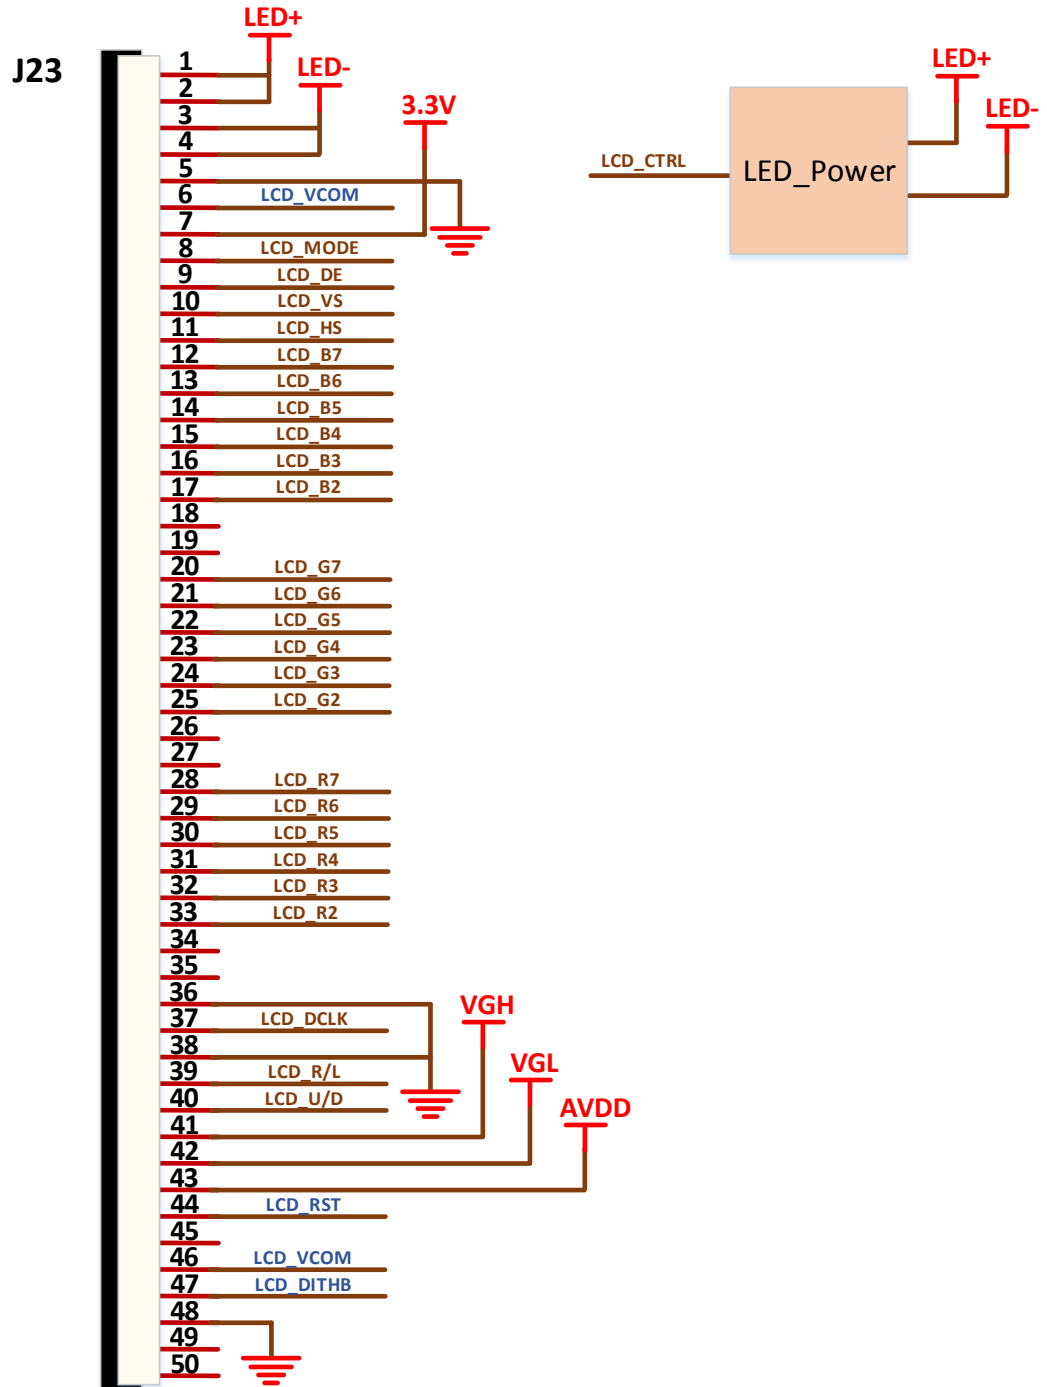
J23

LED+
LED-
3.3V

1
2
3
4
5
6 LCD_VCOM
7
8 LCD_MODE
9 LCD_DE
10 LCD_VS
11 LCD_HS
12 LCD_B7
13 LCD_B6
14 LCD_B5
15 LCD_B4
16 LCD_B3
17 LCD_B2
18
19
20 LCD_G7
21 LCD_G6
22 LCD_G5
23 LCD_G4
24 LCD_G3
25 LCD_G2
26
27
28 LCD_R7
29 LCD_R6
30 LCD_R5
31 LCD_R4
32 LCD_R3
33 LCD_R2
34
35
36
37 LCD_DCLK
38
39 LCD_R/L
40 LCD_U/D
41
42
43
44 LCD_RST
45
46 LCD_VCOM
47 LCD_DITHB
48
49
50

VGH
VGL
AVDD

LCD_CTRL
LED_Power
LED+
LED-